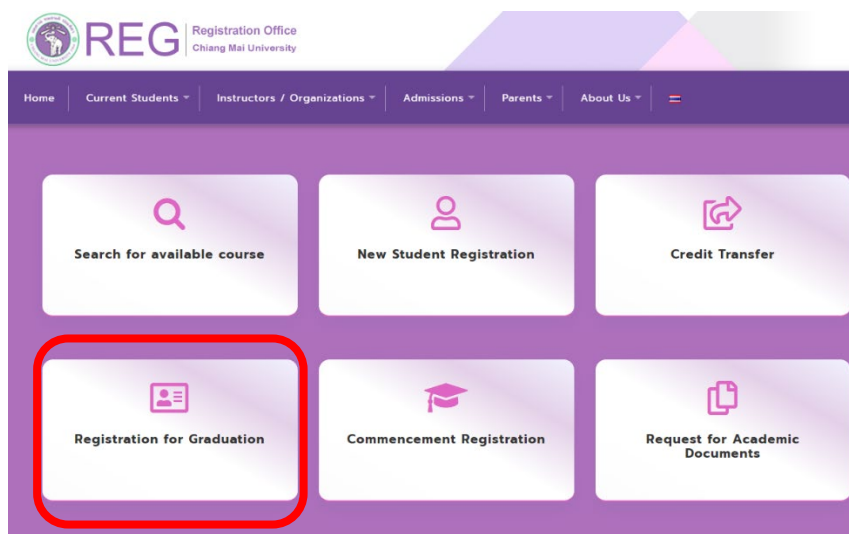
REG Registration Office
Chiang Mai University

Home | Current Students | Instructors / Organizations | Admissions | Parents | About Us

Search for available course

New Student Registration

Credit Transfer

Registration for Graduation

Commencement Registration

Request for Academic Documents